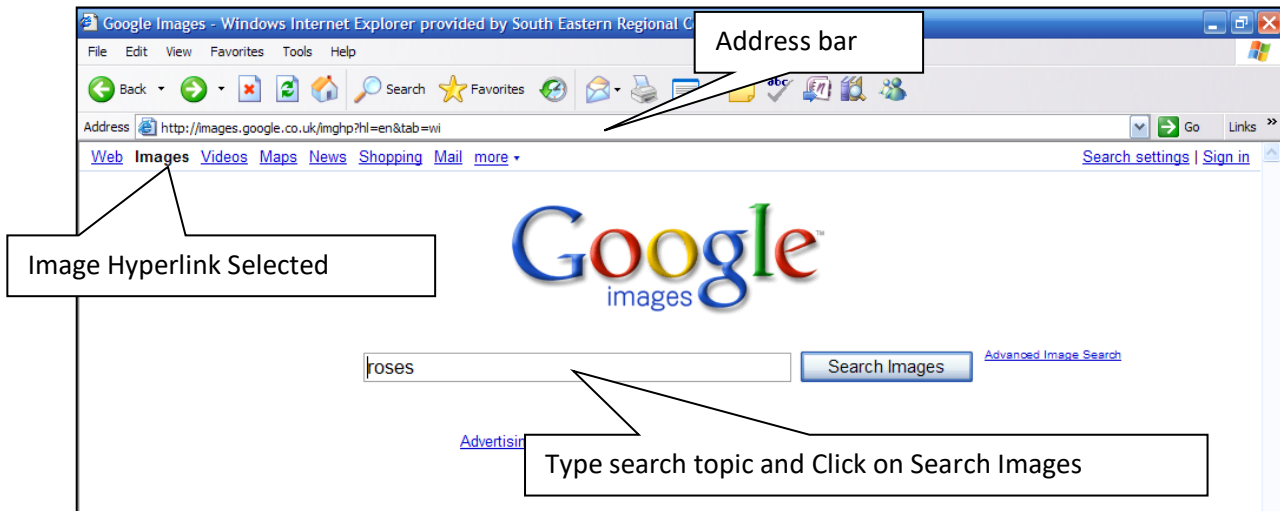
Google Images - Windows Internet Explorer provided by South Eastern Regional C

Address bar

File Edit View Favorites Tools Help

Back Search Favorites

Address http://images.google.co.uk/imghp?hl=en&tab=wi Go Links »

Web Images Videos Maps News Shopping Mail more ▾

Search settings | Sign in

Image Hyperlink Selected

Google™ images

roses

Search Images

Advanced Image Search

Advertisin

Type search topic and Click on Search Images